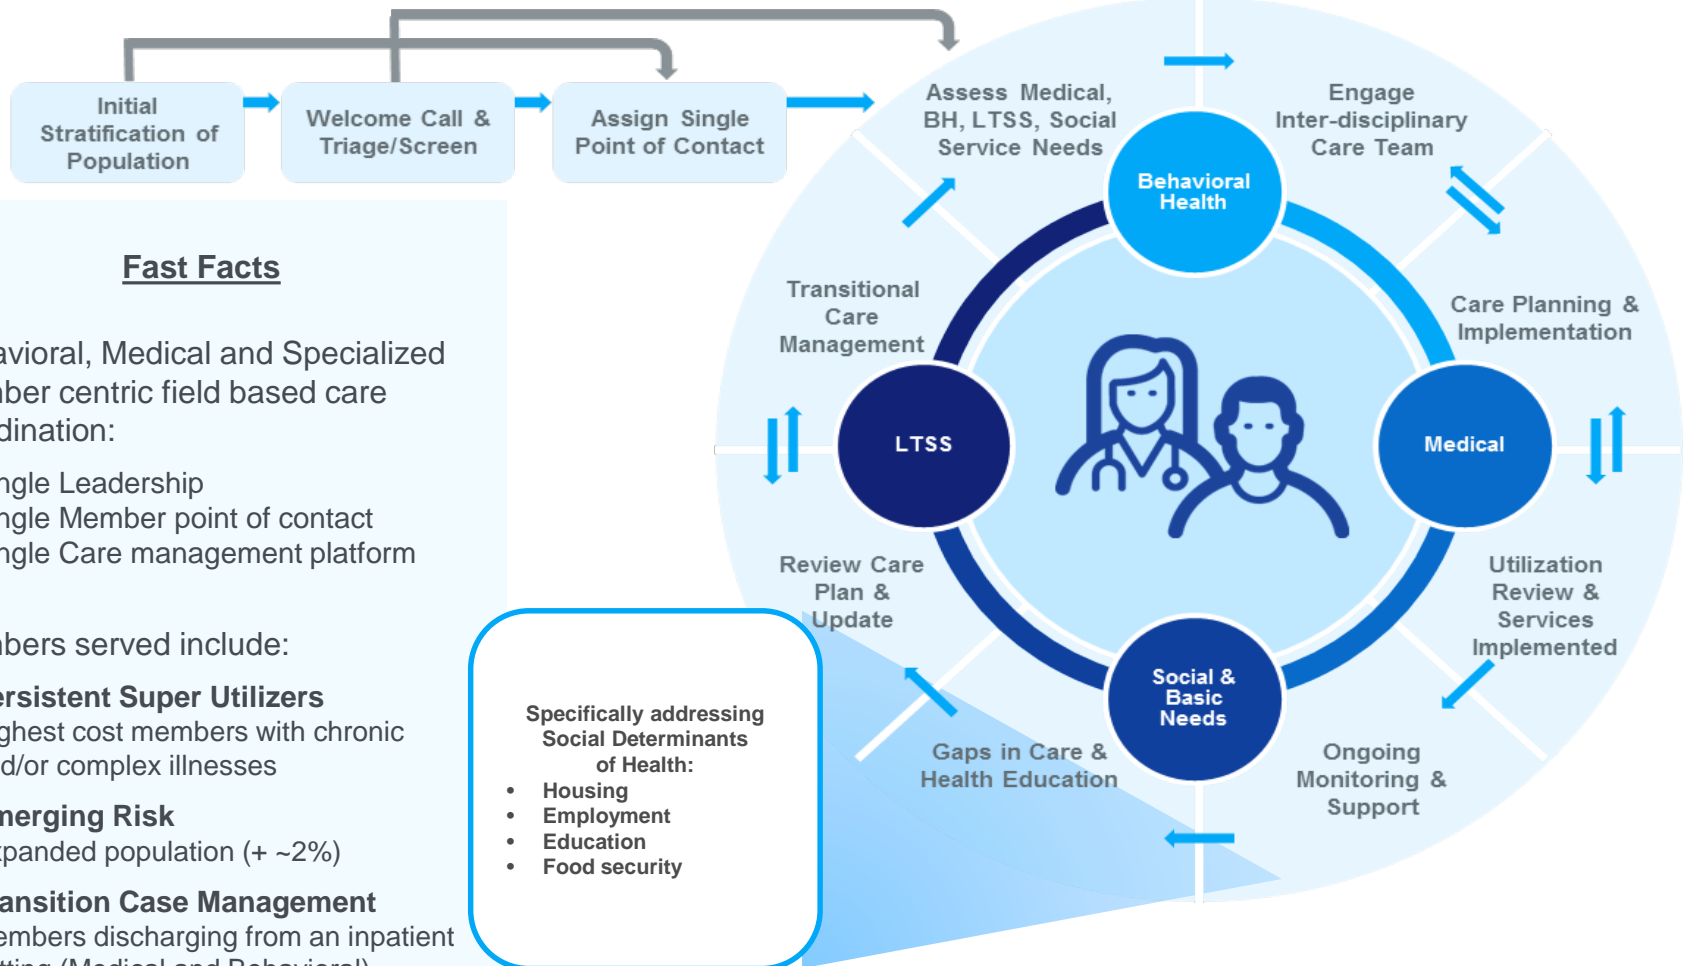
Initial Stratification of Population

Welcome Call & Triage/Screen

Assign Single Point of Contact

Fast Facts

avioral, Medical and Specialized ber centric field based care dination:

ngle Leadership
ngle Member point of contact
ngle Care management platform

bers served include:

ersistent Super Utilizers
ghest cost members with chronic d/or complex illnesses

merging Risk
panded population (+ ~2%)

ansition Case Management
embers discharging from an inpatient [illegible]

Specifically addressing Social Determinants of Health:
• Housing
• Employment
• Education
• Food security

Assess Medical, BH, LTSS, Social Service Needs

Engage Inter-disciplinary Care Team

Care Planning & Implementation

Utilization Review & Services Implemented

Ongoing Monitoring & Support

Gaps in Care & Health Education

Review Care Plan & Update

Transitional Care Management

Behavioral Health

Medical

Social & Basic Needs

LTSS